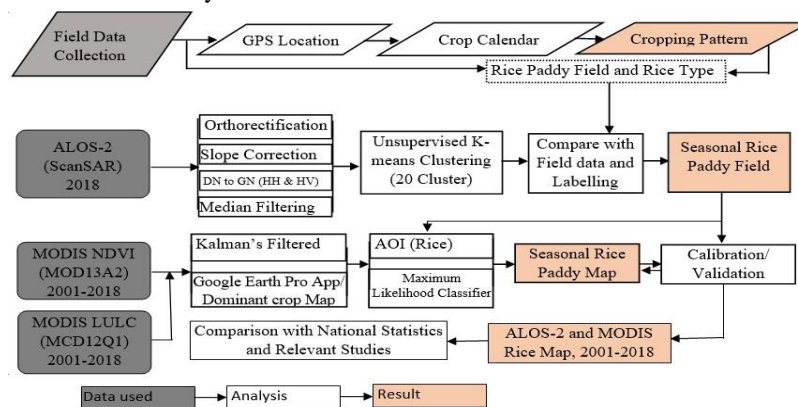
Field Data Collection

GPS Location

Crop Calendar

Cropping Pattern

Rice Paddy Field and Rice Type

ALOS-2 (ScanSAR) 2018

Orthorectification

Slope Correction

DN to GN (HH & HV)

Median Filtering

Unsupervised K-means Clustering (20 Cluster)

Compare with Field data and Labelling

Seasonal Rice Paddy Field

MODIS NDVI (MOD13A2) 2001-2018

Kalman's Filtered

Google Earth Pro App/ Dominant crop Map

AOI (Rice)

Maximum Likelihood Classifier

Seasonal Rice Paddy Map

Calibration/ Validation

MODIS LULC (MCD12Q1) 2001-2018

Comparison with National Statistics and Relevant Studies

ALOS-2 and MODIS Rice Map, 2001-2018

Data used

Analysis

Result